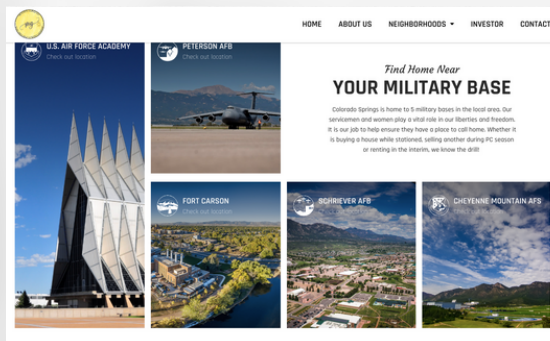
HOME ABOUT US NEIGHBORHOODS INVESTOR CONTACT

U.S. AIR FORCE ACADEMY
Check out location

PETERSON AFB
Check out location

Find Home Near
YOUR MILITARY BASE

Colorado Springs is home to 5 military bases in the local area. Our servicemen and women play a vital role in our liberties and freedom. It is our job to help ensure they have a place to call home. Whether it is buying a house while stationed, selling another during PC season or renting in the interim, we know the drill!

FORT CARSON
Check out location

SCHRIEVER AFB

CHEYENNE MOUNTAIN AFS